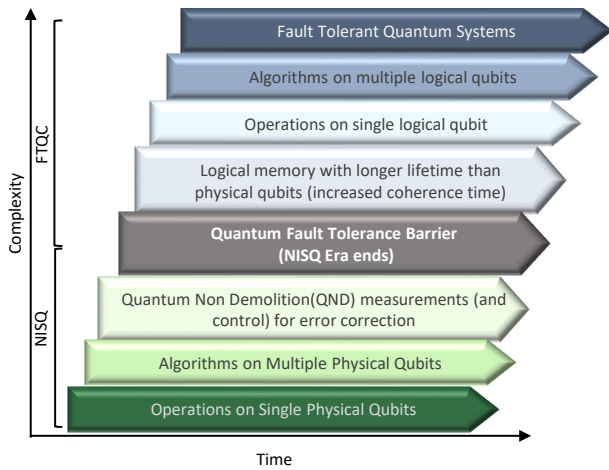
Fault Tolerant Quantum Systems

Algorithms on multiple logical qubits

Operations on single logical qubit

Logical memory with longer lifetime than physical qubits (increased coherence time)

Quantum Fault Tolerance Barrier (NISQ Era ends)

Quantum Non Demolition(QND) measurements (and control) for error correction

Algorithms on Multiple Physical Qubits

Operations on Single Physical Qubits

FTQC

NISQ

Complexity

Time